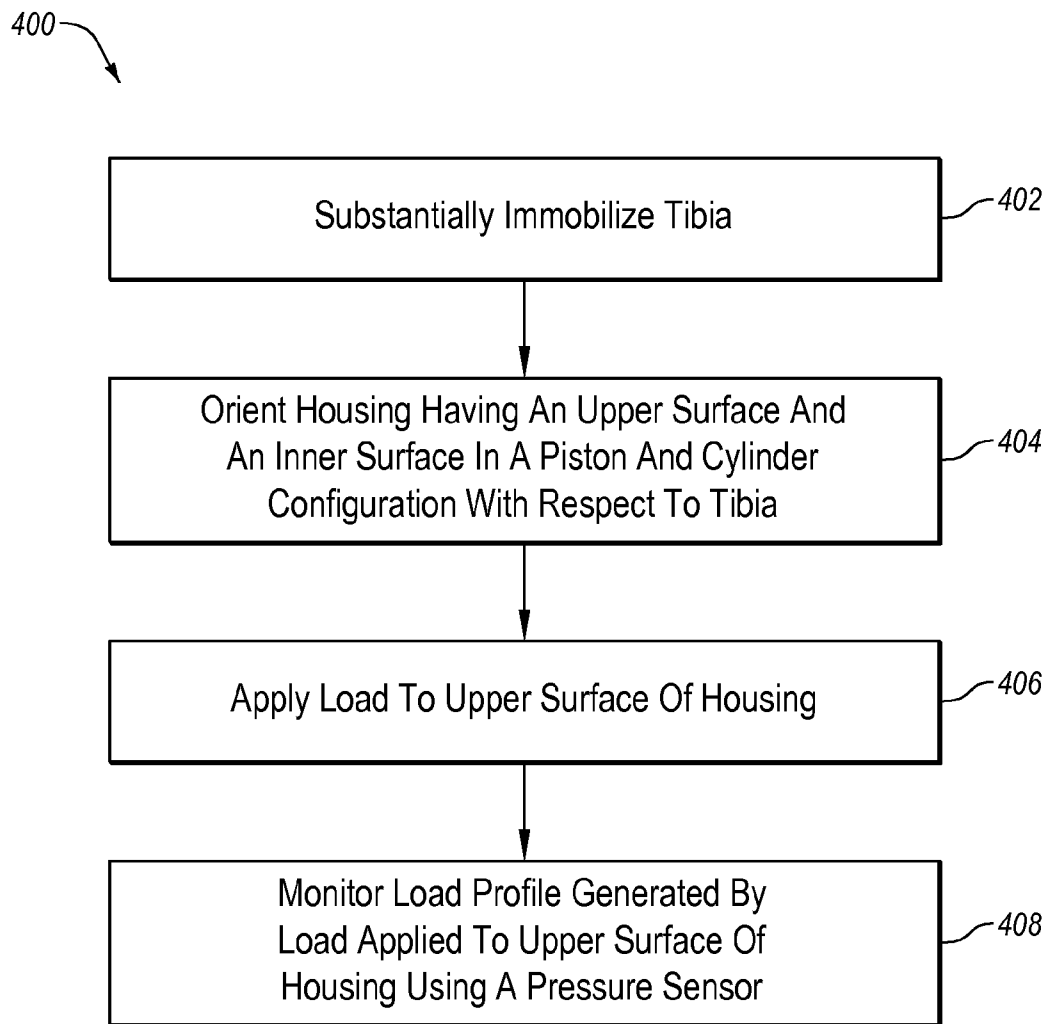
400

Substantially Immobilize Tibia

402

Orient Housing Having An Upper Surface And An Inner Surface In A Piston And Cylinder Configuration With Respect To Tibia

404

Apply Load To Upper Surface Of Housing

406

Monitor Load Profile Generated By Load Applied To Upper Surface Of Housing Using A Pressure Sensor

408